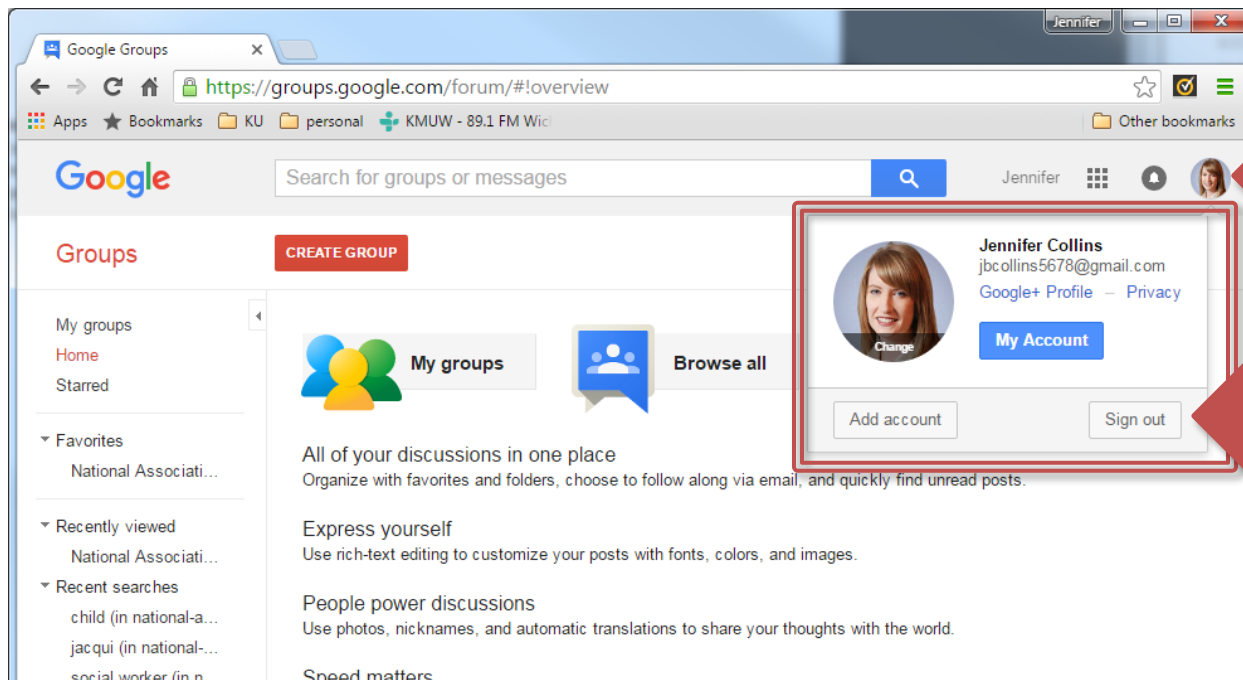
Jennifer

Google Groups

https://groups.google.com/forum/#!overview

Apps Bookmarks KU personal KMUW - 89.1 FM Wic Other bookmarks

Google

Search for groups or messages

Jennifer

Groups

CREATE GROUP

Jennifer Collins
jbcollins5678@gmail.com
Google+ Profile – Privacy

Change

My Account

Add account

Sign out

My groups
Home
Starred

Favorites
National Associati...

Recently viewed
National Associati...

Recent searches
child (in national-a...
jacqui (in national-...
social worker (in n...

My groups

Browse all

All of your discussions in one place
Organize with favorites and folders, choose to follow along via email, and quickly find unread posts.

Express yourself
Use rich-text editing to customize your posts with fonts, colors, and images.

People power discussions
Use photos, nicknames, and automatic translations to share your thoughts with the world.

Speed matters